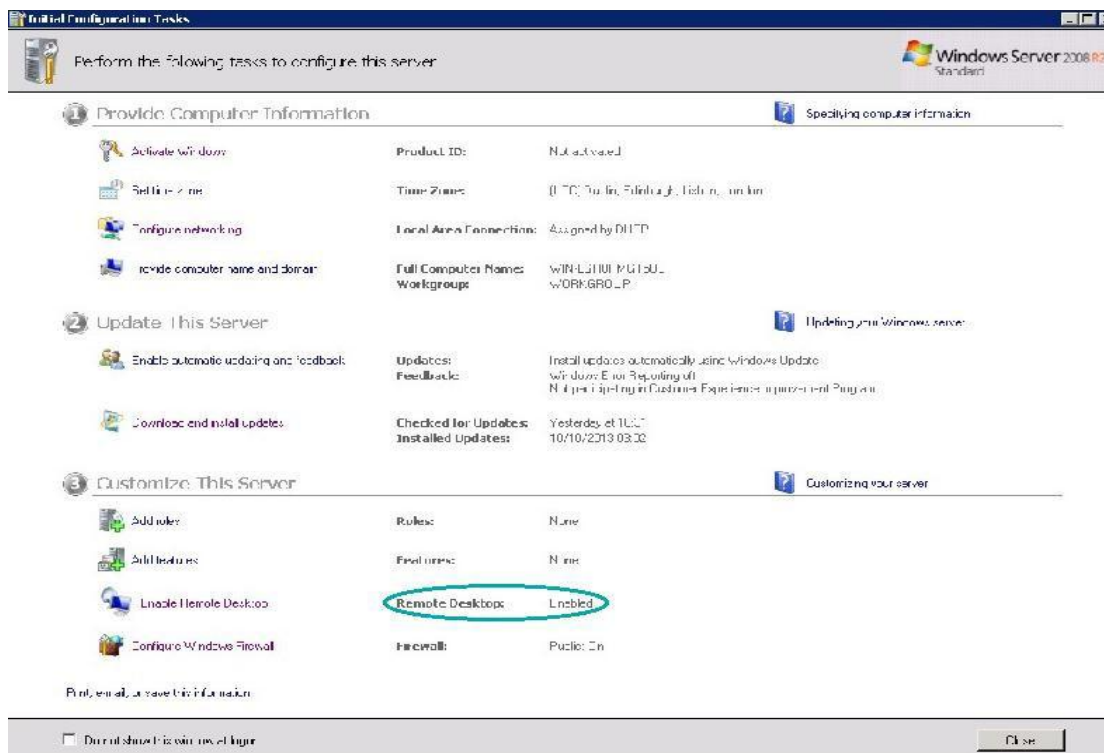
Initial Configuration Tasks

Perform the following tasks to configure this server

Windows Server 2008 R2
Standard

1 Provide Computer Information

Specifying computer information

Activate Windows
Product ID: Not activated

Set time zone
Time Zone: (UTC) Dublin, Edinburgh, Lisbon, London

Configure networking
Local Area Connection: Assigned by DHCP

Provide computer name and domain
Full Computer Name: WIN-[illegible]
Workgroup: WORKGROUP

2 Update This Server

Updating your Windows server

Enable automatic updating and feedback
Updates: Install updates automatically using Windows Update
Feedback: Windows Error Reporting off
Not participating in Customer Experience Improvement Program

Download and install updates
Checked for Updates: Yesterday at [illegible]
Installed Updates: 10/10/2013 03:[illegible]

3 Customize This Server

Customizing your server

Add roles
Roles: None

Add features
Features: None

Enable Remote Desktop
Remote Desktop: Enabled

Configure Windows Firewall
Firewall: Public: On

Print, e-mail, or save this information

Do not show this window at logon

Close